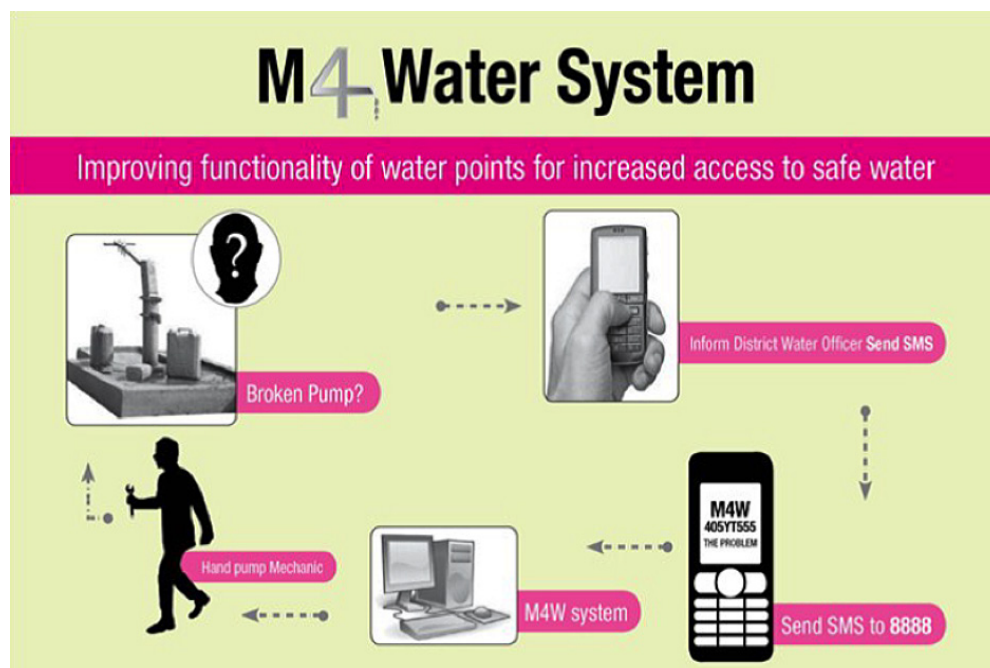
M4 Water System

Improving functionality of water points for increased access to safe water

?

Broken Pump?

Inform District Water Officer Send SMS

M4W
405YT555
THE PROBLEM

Send SMS to 8888

M4W system

Hand pump Mechanic